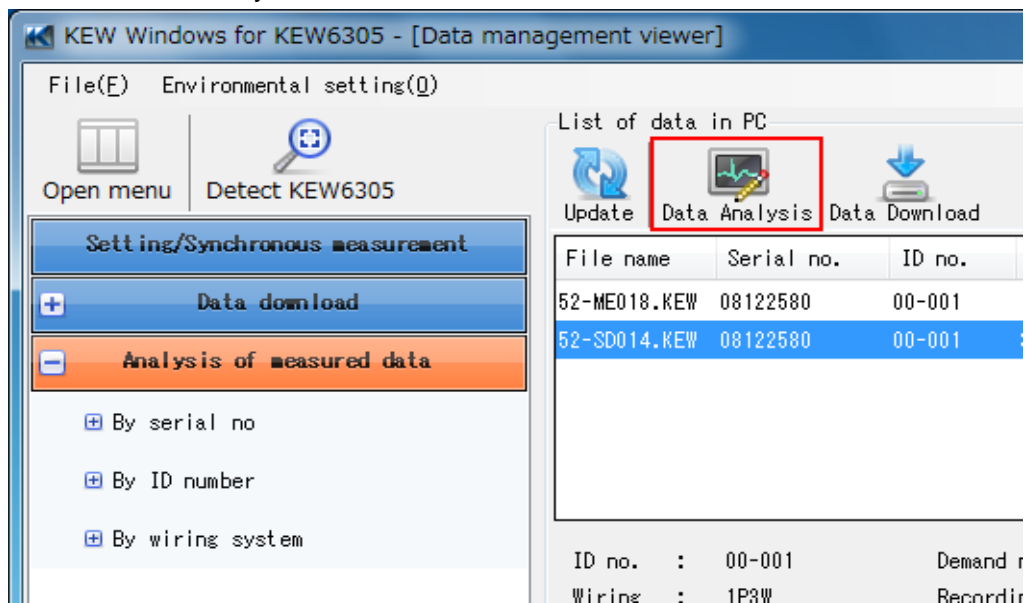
KEW Windows for KEW6305 - [Data management viewer]

File(F) Environmental setting(O)

Open menu

Detect KEW6305

Setting/Synchronous measurement

Data download

Analysis of measured data

By serial no

By ID number

By wiring system

List of data in PC

Update

Data Analysis

Data Download

| File name | Serial no. | ID no. |
|---|---|---|
| 52-ME018.KEW | 08122580 | 00-001 |
| 52-SD014.KEW | 08122580 | 00-001 |

ID no. : 00-001

Wiring : 1P3W

Demand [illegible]

Recordin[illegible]